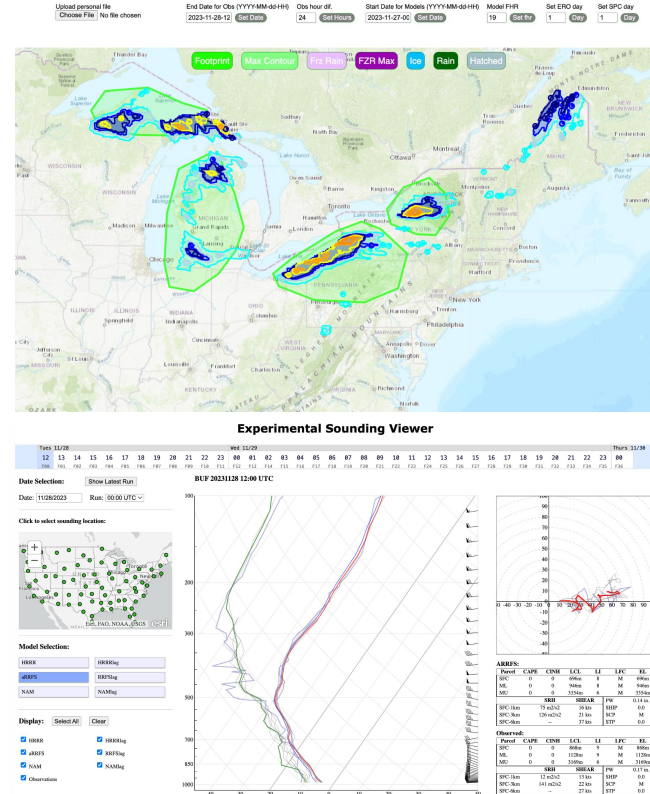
Upload personal file
Choose File No file chosen

End Date for Obs (YYYY-MM-dd-HH) 2023-11-28-12 Set Date
Obs hour dif. 24 Set Hours
Start Date for Models (YYYY-MM-dd-HH) 2023-11-27-00 Set Date
Model FHR 19 Set fhr
Set ERO day 1 Day
Set SPC day 1 Day

Footprint Max Contour Frz Rain FZR Max Ice Rain Hatched

Thunder Bay
Sault Ste Marie
Lake Huron
Ottawa
Montreal
Quebec
Fredericton
Saint John
Bay of Fundy
NEW BRUNSWICK
Edmundston
Trois-Rivieres
Sherbrooke
Portland
Concord
Boston
Hartford
Providence
WISCONSIN
MICHIGAN
Lansing
Chicago
Milwaukee
Madison
Barrie
Toronto
Kingston
Lake Ontario
Rochester
Syracuse
Albany
Buffalo
Lake Erie
London
Windsor
Detroit
Cleveland
PENNSYLVANIA
Harrisburg
Philadelphia
New York
NEW JERSEY
Washington
Pittsburgh
Columbus
OHIO
INDIANA
ILLINOIS
Springfield
Indianapolis
Cincinnati
Charleston
Richmond
KENTUCKY
Frankfort
Lexington
Louisville
VIRGINIA
APPALACHIAN MOUNTAINS

Experimental Sounding Viewer

Tues 11/28 Wed 11/29 Thurs 11/30
12 13 14 15 16 17 18 19 20 21 22 23 00 01 02 03 04 05 06 07 08 09 10 11 12 13 14 15 16 17 18 19 20 21 22 23 00
F00 F01 F02 F03 F04 F05 F06 F07 F08 F09 F10 F11 F12 F13 F14 F15 F16 F17 F18 F19 F20 F21 F22 F23 F24 F25 F26 F27 F28 F29 F30 F31 F32 F33 F34 F35 F36

Date Selection: Show Latest Run
Date: 11/28/2023 Run: 00:00 UTC

Click to select sounding location:

Esri, FAO, NOAA, USGS

Model Selection:
HRRR HRRRlag
aRRFS RRFSlag
NAM NAMlag

Display: Select All Clear
HRRR HRRRlag
aRRFS RRFSlag
NAM NAMlag
Observations

BUF 20231128 12:00 UTC

300
400
500
700
850
1000

ARRFS:
| Parcel | CAPE | CINH | LCL | LI | LFC | EL |
|---|---|---|---|---|---|---|
| SFC | 0 | 0 | 696m | 8 | M | 696m |
| ML | 0 | 0 | 946m | 8 | M | 946m |
| MU | 0 | 0 | 3354m | 8 | M | 3354m |
| | SRH | SHEAR | | PW | 0.14 in. | |
| SFC-1km | 75 m2/s2 | 16 kts | | SHIP | 0.0 | |
| SFC-3km | 126 m2/s2 | 21 kts | | SCP | 0.0 | |
| SFC-6km | -- | 37 kts | | STP | 0.0 | |

Observed:
| Parcel | CAPE | CINH | LCL | LI | LFC | EL |
|---|---|---|---|---|---|---|
| SFC | 0 | 0 | 868m | 9 | M | 868m |
| ML | 0 | 0 | 1128m | 9 | M | 1128m |
| MU | 0 | 0 | 3169m | 8 | M | 3169m |
| | SRH | SHEAR | | PW | 0.17 in. | |
| SFC-1km | 12 m2/s2 | 13 kts | | SHIP | 0.0 | |
| SFC-3km | 141 m2/s2 | 22 kts | | SCP | 0.0 | |
| SFC-6km | -- | 27 kts | | STP | 0.0 | |